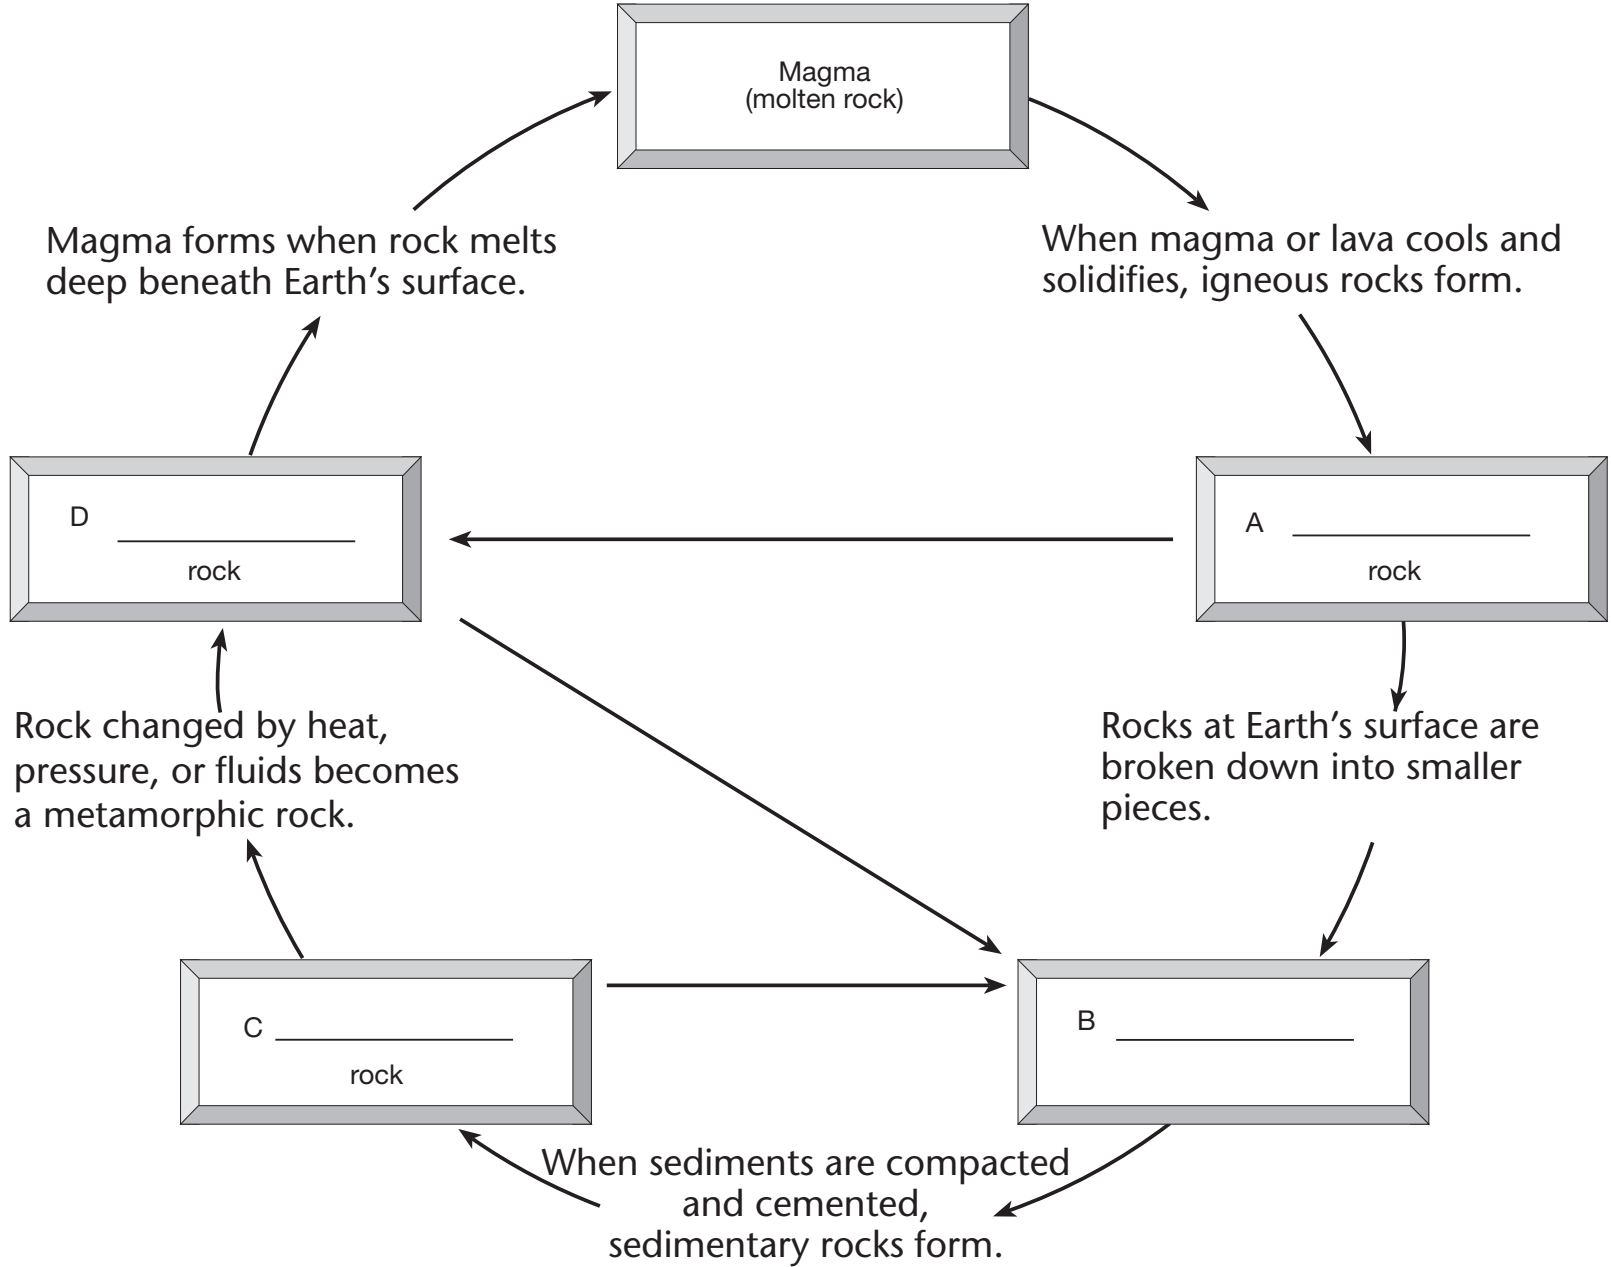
Magma
(molten rock)

Magma forms when rock melts deep beneath Earth’s surface.

When magma or lava cools and solidifies, igneous rocks form.

D ______________
rock

A ______________
rock

Rock changed by heat, pressure, or fluids becomes a metamorphic rock.

Rocks at Earth’s surface are broken down into smaller pieces.

C ______________
rock

B ______________

When sediments are compacted and cemented, sedimentary rocks form.